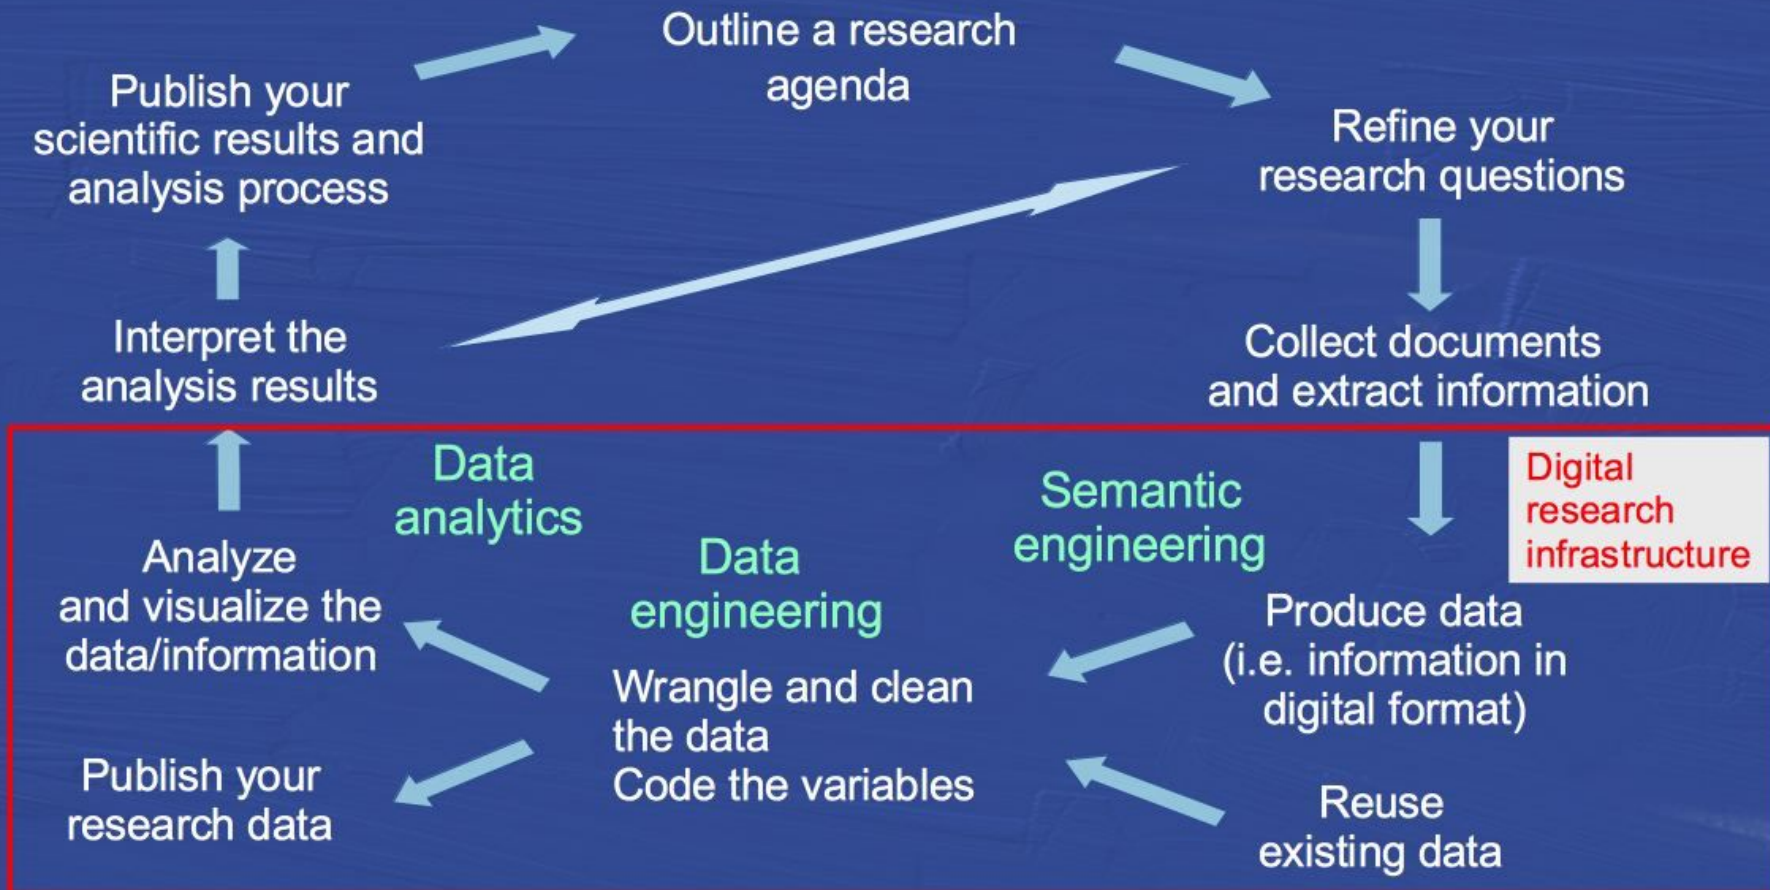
Outline a research agenda

Publish your scientific results and analysis process

Refine your research questions

Interpret the analysis results

Collect documents and extract information

Digital research infrastructure

Data analytics

Semantic engineering

Analyze and visualize the data/information

Data engineering

Produce data (i.e. information in digital format)

Wrangle and clean the data
Code the variables

Publish your research data

Reuse existing data